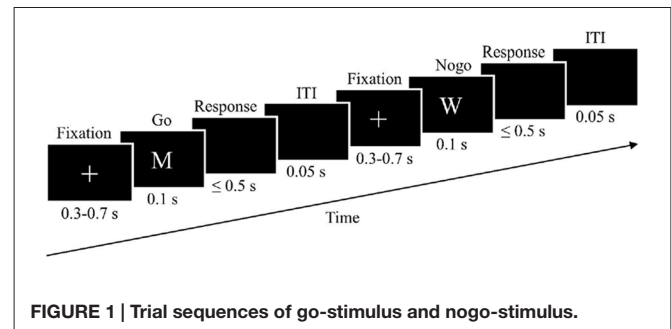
Fixation
+
0.3-0.7 s

Go
M
0.1 s

Response
$\leq 0.5$ s

ITI
0.05 s

Fixation
+
0.3-0.7 s

Nogo
W
0.1 s

Response
$\leq 0.5$ s

ITI
0.05 s

Time

FIGURE 1 | Trial sequences of go-stimulus and nogo-stimulus.